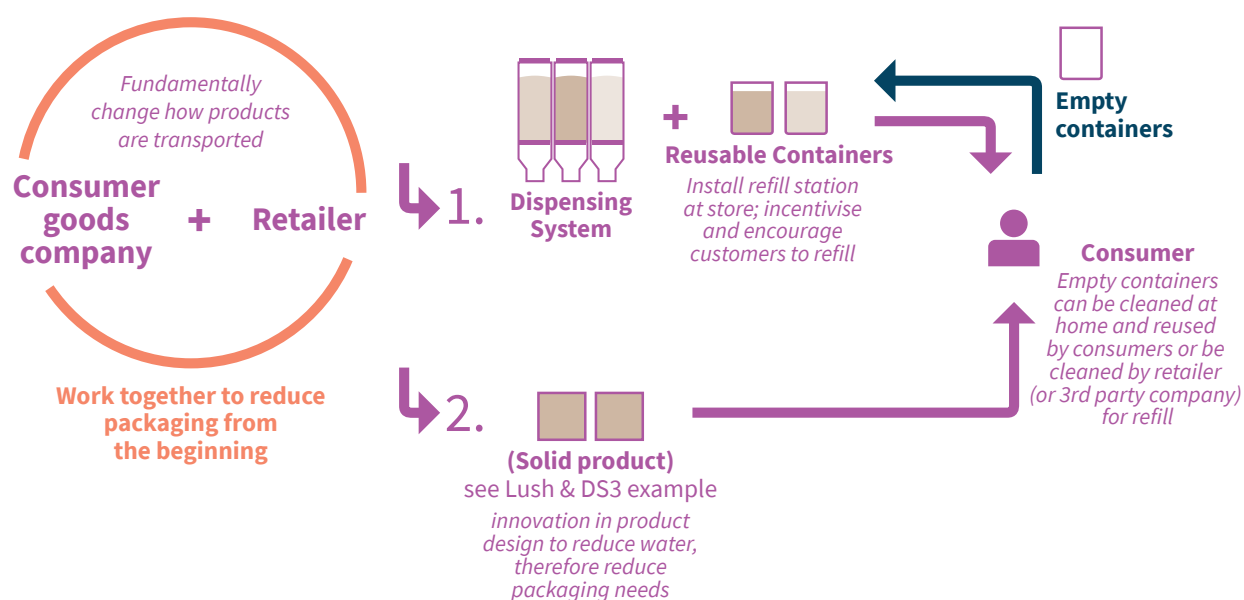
Fundamentally change how products are transported

Consumer goods company + Retailer

Work together to reduce packaging from the beginning

1. Dispensing System

+ Reusable Containers

Install refill station at store; incentivise and encourage customers to refill

Empty containers

Consumer

Empty containers can be cleaned at home and reused by consumers or be cleaned by retailer (or 3rd party company) for refill

2. (Solid product)

see Lush & DS3 example

innovation in product design to reduce water, therefore reduce packaging needs